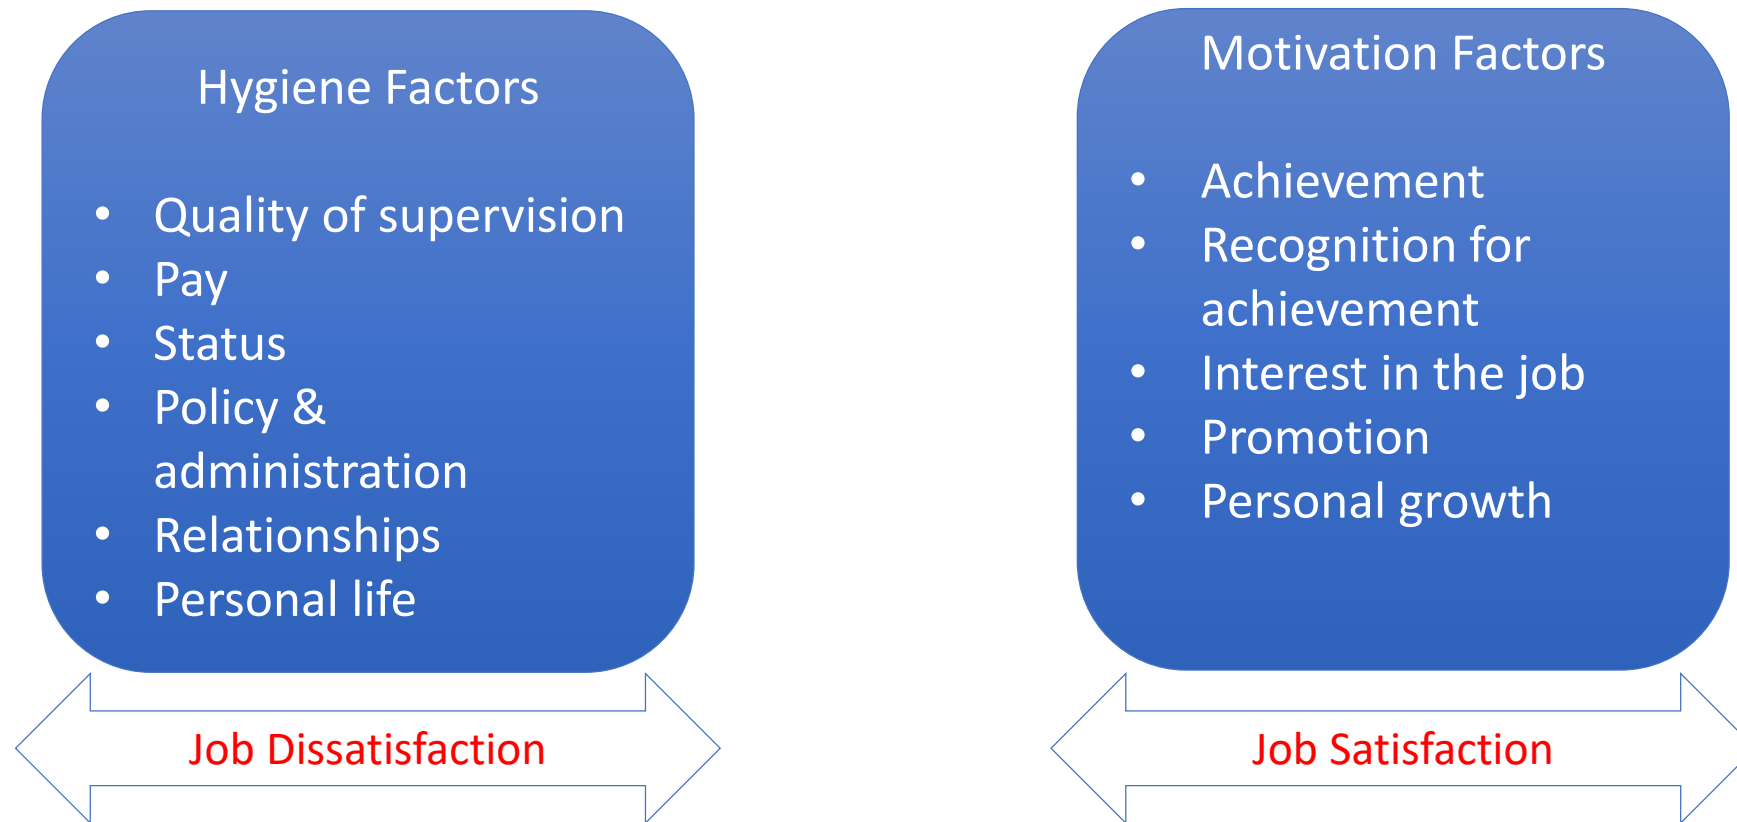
Hygiene Factors

- Quality of supervision
- Pay
- Status
- Policy & administration
- Relationships
- Personal life

Job Dissatisfaction

Motivation Factors

- Achievement
- Recognition for achievement
- Interest in the job
- Promotion
- Personal growth

Job Satisfaction